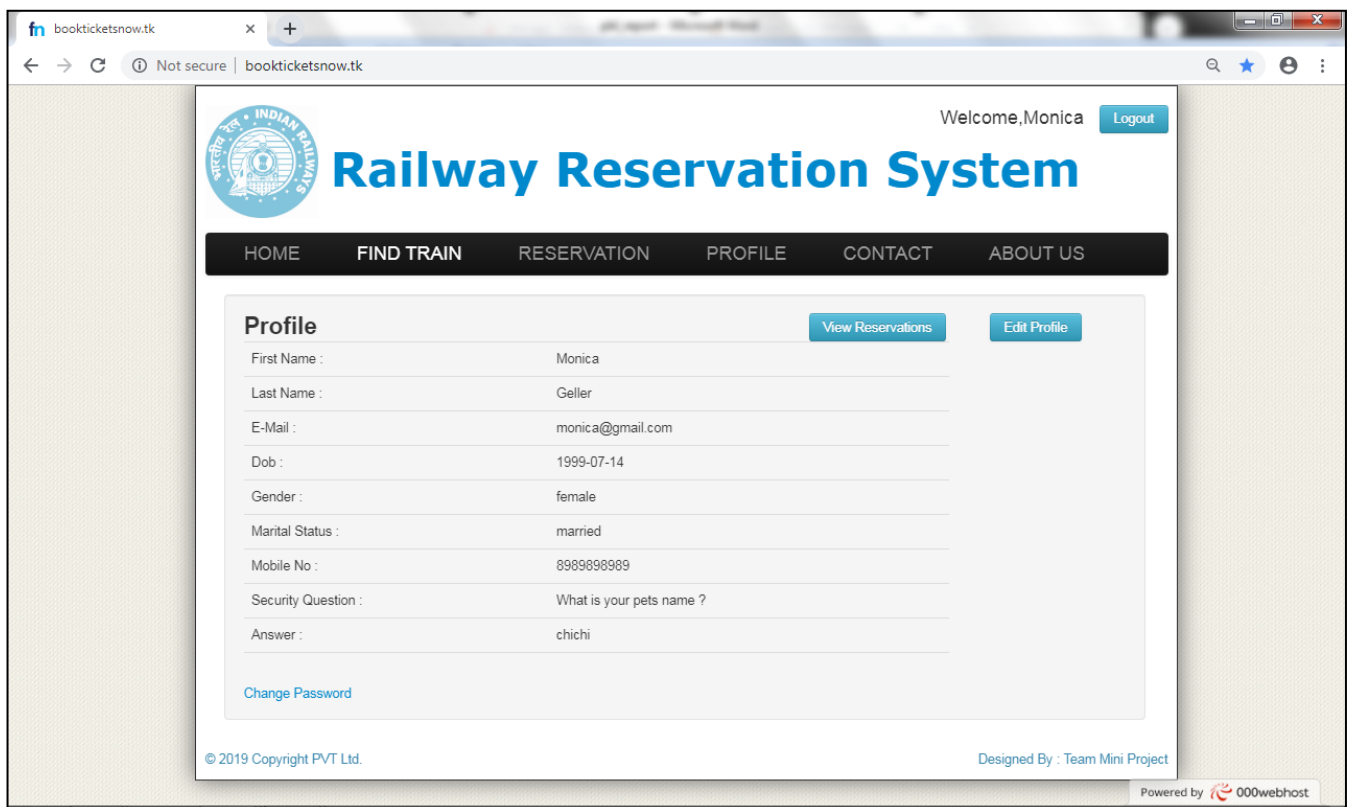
bookticketsnow.tk × +

Not secure | bookticketsnow.tk

INDIAN RAILWAYS भारतीय रेल

Welcome,Monica Logout

Railway Reservation System

HOME FIND TRAIN RESERVATION PROFILE CONTACT ABOUT US

Profile

View Reservations

Edit Profile

| | |
|---|---|
| First Name : | Monica |
| Last Name : | Geller |
| E-Mail : | monica@gmail.com |
| Dob : | 1999-07-14 |
| Gender : | female |
| Marital Status : | married |
| Mobile No : | 8989898989 |
| Security Question : | What is your pets name ? |
| Answer : | chichi |

Change Password

© 2019 Copyright PVT Ltd.

Designed By : Team Mini Project

Powered by 000webhost